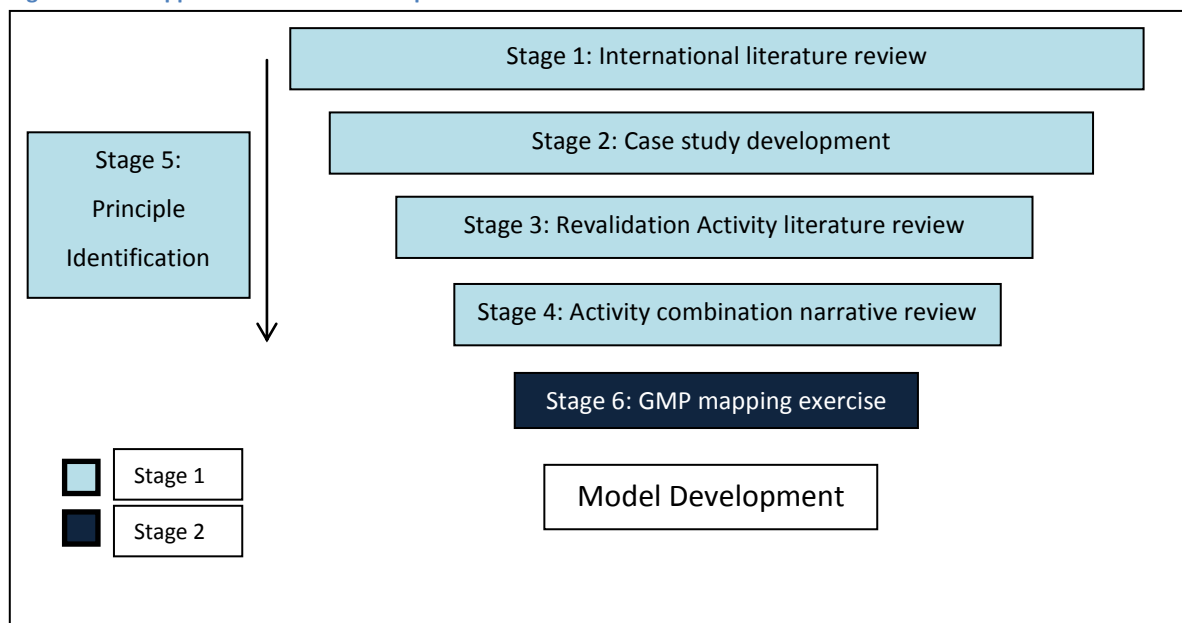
Stage 1: International literature review

Stage 2: Case study development

Stage 5: Principle Identification

Stage 3: Revalidation Activity literature review

Stage 4: Activity combination narrative review

Stage 6: GMP mapping exercise

Stage 1

Stage 2

Model Development